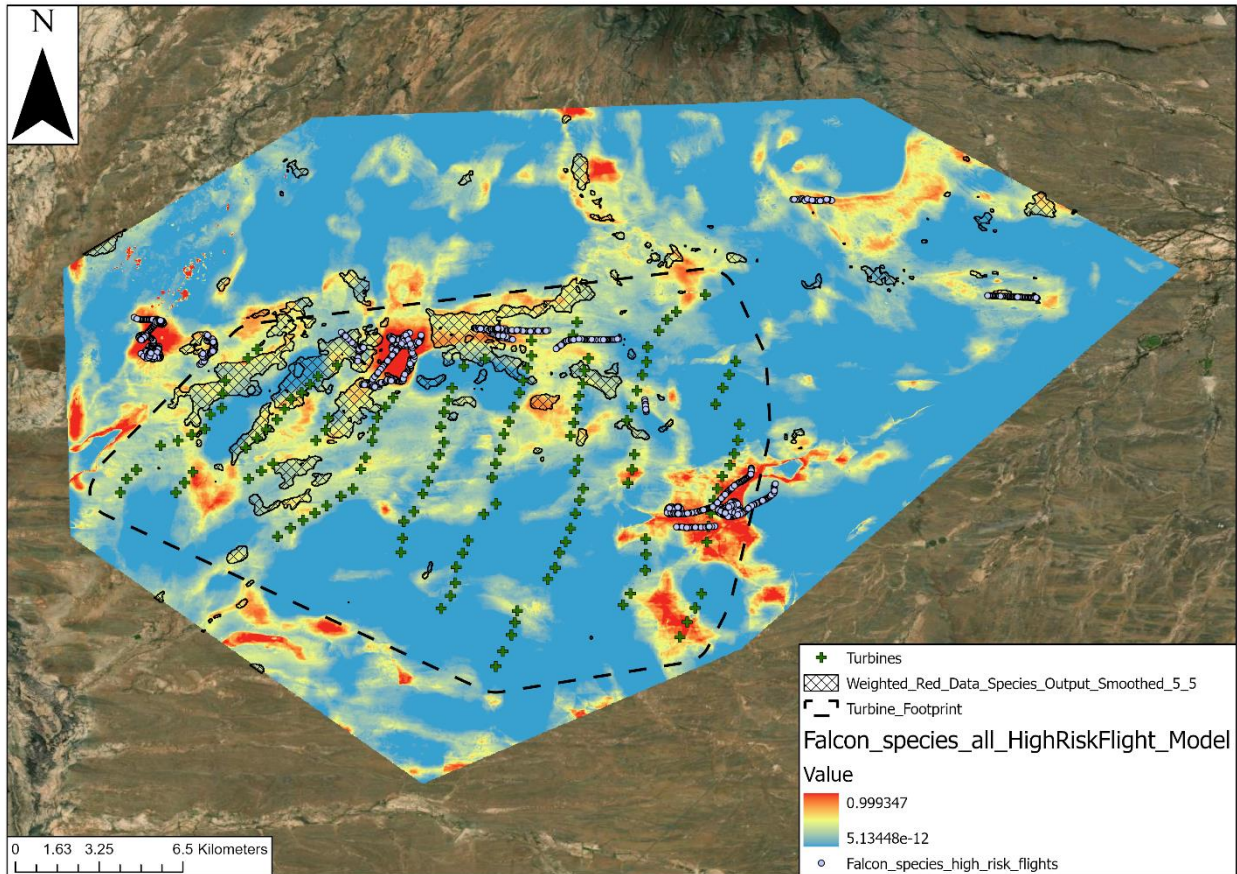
N

Turbines

Weighted_Red_Data_Species_Output_Smoothed_5_5

Turbine_Footprint

Falcon_species_all_HighRiskFlight_Model

Value

0.999347

5.13448e-12

Falcon_species_high_risk_flights

0 1.63 3.25 6.5 Kilometers